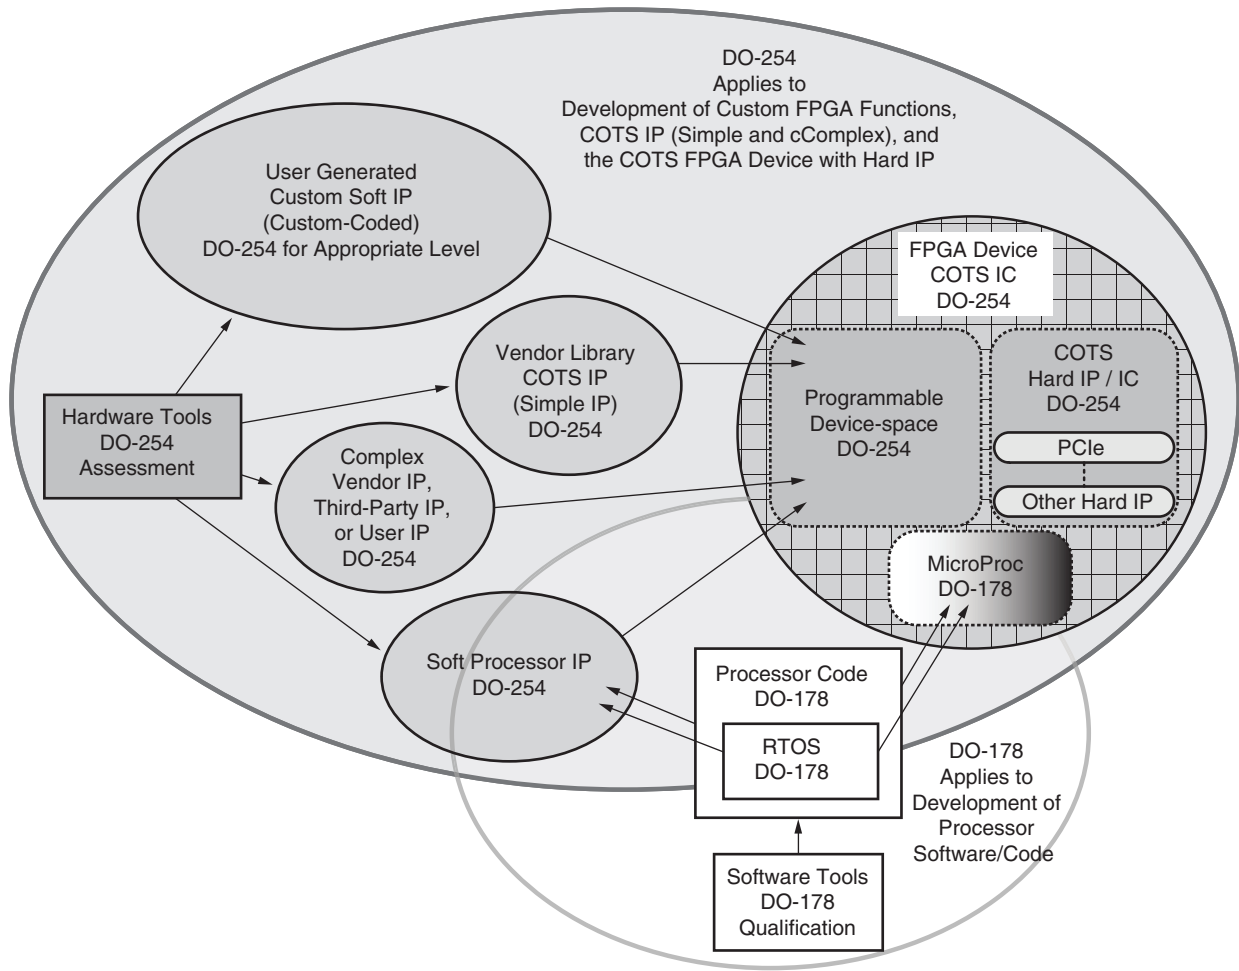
DO-254
Applies to
Development of Custom FPGA Functions,
COTS IP (Simple and cComplex), and
the COTS FPGA Device with Hard IP

User Generated
Custom Soft IP
(Custom-Coded)
DO-254 for Appropriate Level

FPGA Device
COTS IC
DO-254

Vendor Library
COTS IP
(Simple IP)
DO-254

Programmable
Device-space
DO-254

COTS
Hard IP / IC
DO-254

PCIe

Other Hard IP

Hardware Tools
DO-254
Assessment

Complex
Vendor IP,
Third-Party IP,
or User IP
DO-254

MicroProc
DO-178

Soft Processor IP
DO-254

Processor Code
DO-178

RTOS
DO-178

DO-178
Applies to
Development of
Processor
Software/Code

Software Tools
DO-178
Qualification